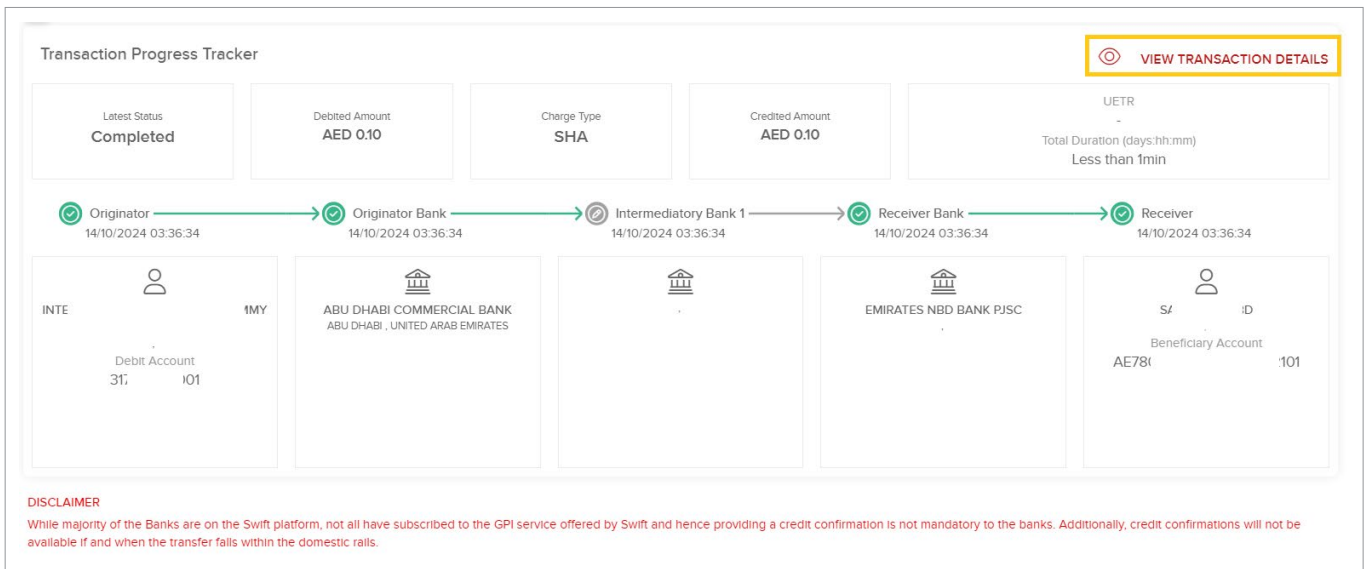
Transaction Progress Tracker

VIEW TRANSACTION DETAILS

Latest Status
Completed

Debited Amount
AED 0.10

Charge Type
SHA

Credited Amount
AED 0.10

UETR
-
Total Duration (days:hh:mm)
Less than 1min

Originator
14/10/2024 03:36:34

Originator Bank
14/10/2024 03:36:34

Intermediatory Bank 1
14/10/2024 03:36:34

Receiver Bank
14/10/2024 03:36:34

Receiver
14/10/2024 03:36:34

INTE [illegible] MY
,
Debit Account
31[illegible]01

ABU DHABI COMMERCIAL BANK
ABU DHABI , UNITED ARAB EMIRATES

,

EMIRATES NBD BANK PJSC
,

S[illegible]D
,
Beneficiary Account
AE78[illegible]101

DISCLAIMER
While majority of the Banks are on the Swift platform, not all have subscribed to the GPI service offered by Swift and hence providing a credit confirmation is not mandatory to the banks. Additionally, credit confirmations will not be available if and when the transfer falls within the domestic rails.